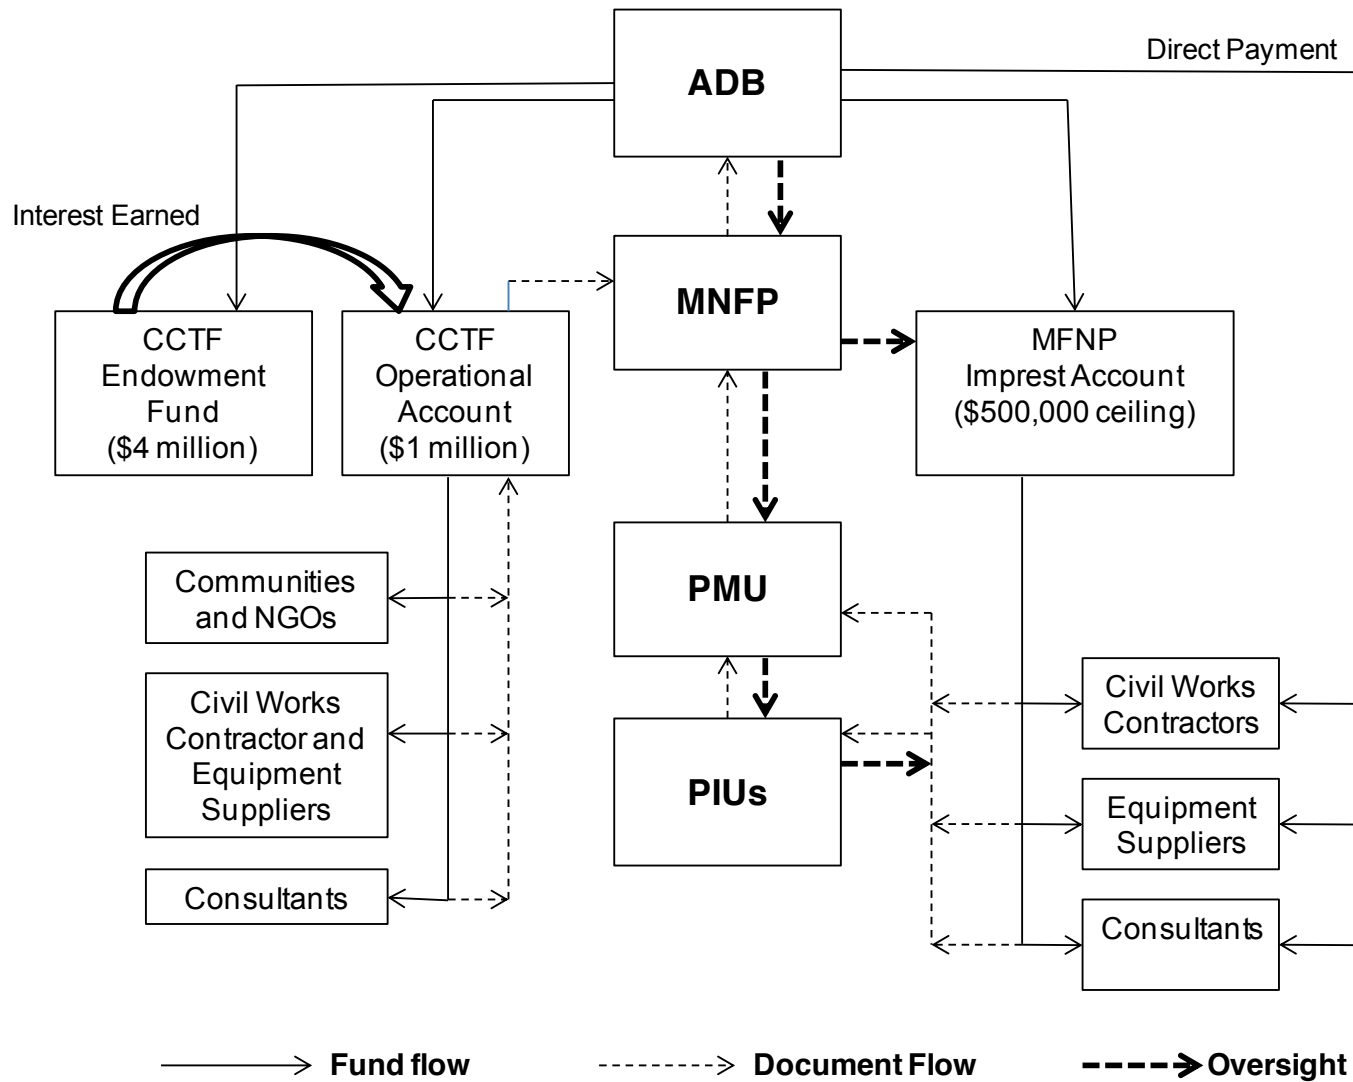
ADB

Direct Payment

Interest Earned

CCTF Endowment Fund ($4 million)

CCTF Operational Account ($1 million)

MNFP

MFNP Imprest Account ($500,000 ceiling)

PMU

PIUs

Communities and NGOs

Civil Works Contractor and Equipment Suppliers

Consultants

Civil Works Contractors

Equipment Suppliers

Consultants

Fund flow

Document Flow

Oversight